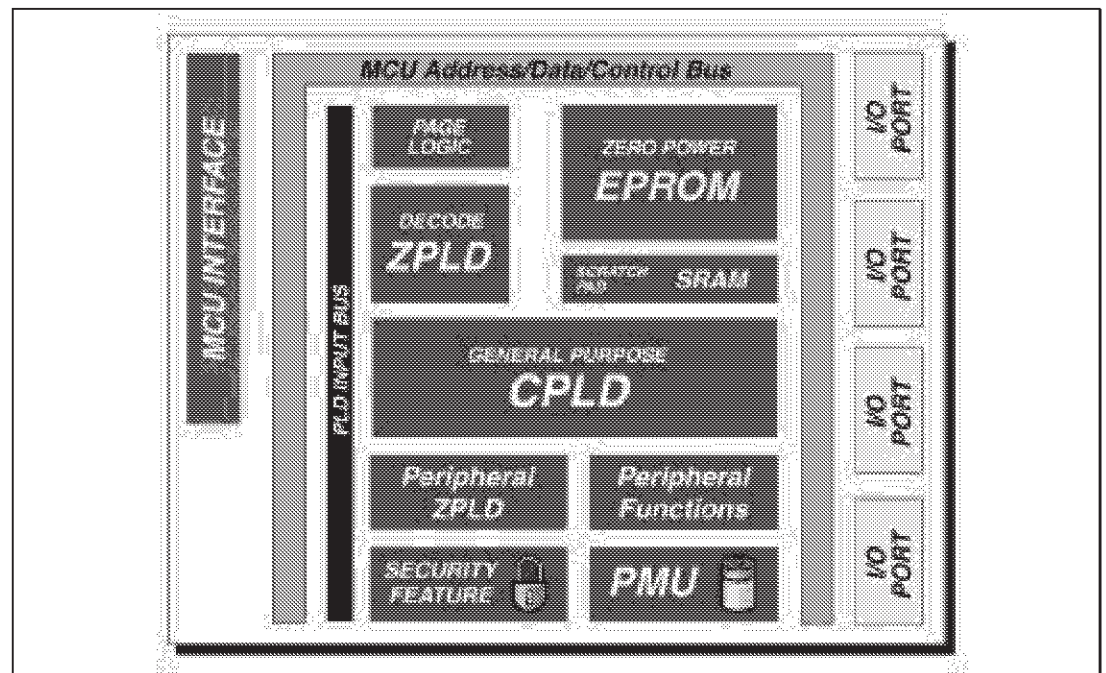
MCU INTERFACE

MCU Address/Data/Control Bus

PLD INPUT BUS

PAGE LOGIC

ZERO POWER EPROM

DECODE ZPLD

SCRATCH PAD SRAM

GENERAL PURPOSE CPLD

Peripheral ZPLD

Peripheral Functions

SECURITY FEATURE

PMU

I/O PORT

I/O PORT

I/O PORT

I/O PORT